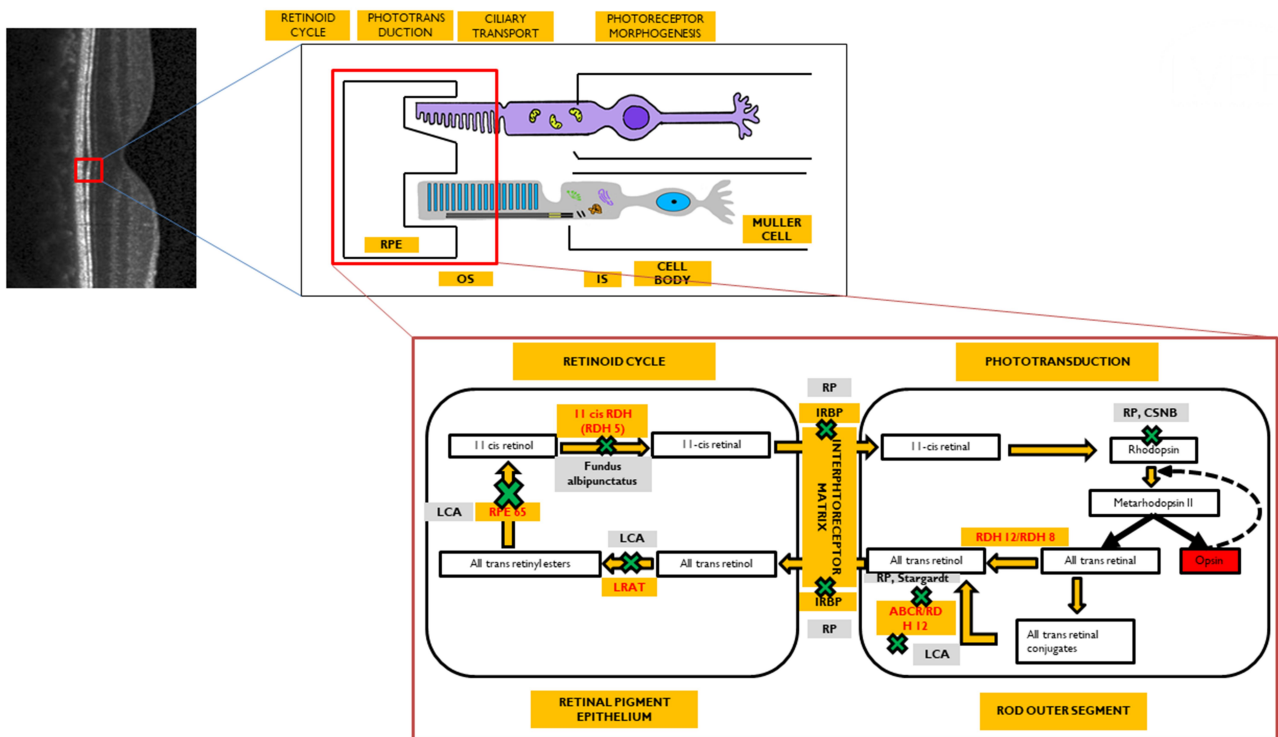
RETINOID CYCLE

PHOTOTRANS DUCTION

CILIARY TRANSPORT

PHOTORECEPTOR MORPHOGENESIS

MULLER CELL

RPE

OS

IS

CELL BODY

RETINOID CYCLE

PHOTOTRANSDUCTION

RP

IRBP

RP, CSNB

11 cis RDH (RDH 5)

11 cis retinol

11-cis retinal

Fundus albipunctatus

INTERPHOTORECEPTOR MATRIX

11-cis retinal

Rhodopsin

Metarhodopsin II

LCA

RPE 65

LCA

RDH 12/RDH 8

All trans retinyl esters

All trans retinol

All trans retinol

All trans retinal

Opsin

LRAT

RP, Stargardt

IRBP

ABCR/RDH 12

RP

LCA

All trans retinal conjugates

RETINAL PIGMENT EPITHELIUM

ROD OUTER SEGMENT